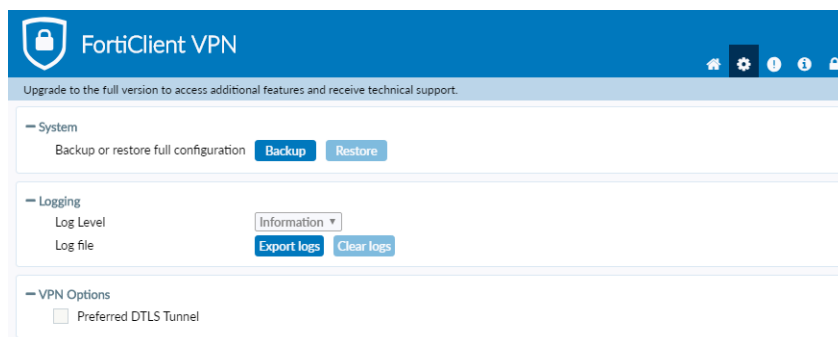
FortiClient VPN

Upgrade to the full version to access additional features and receive technical support.

— System

Backup or restore full configuration Backup Restore

— Logging

Log Level Information ▾

Log file Export logs Clear logs

— VPN Options

Preferred DTLS Tunnel